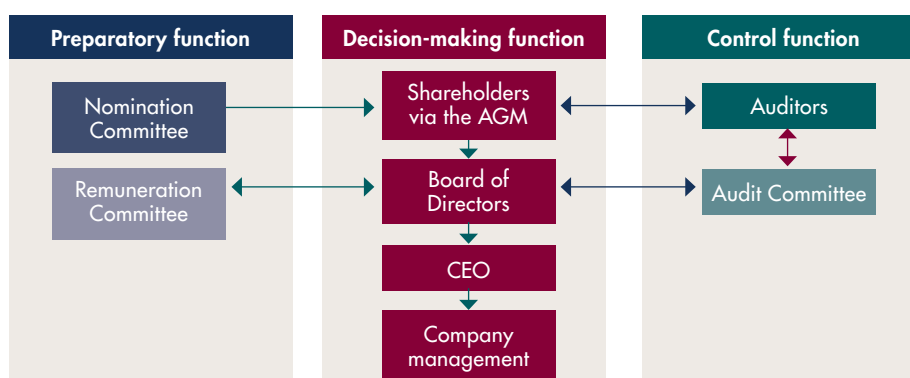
Preparatory function

Nomination Committee

Remuneration Committee

Decision-making function

Shareholders via the AGM

Board of Directors

CEO

Company management

Control function

Auditors

Audit Committee